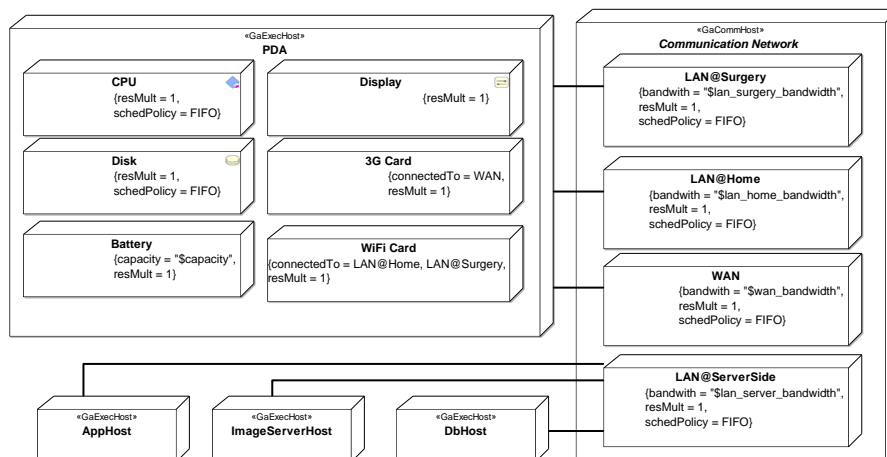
«GaExecHost»
PDA

CPU
{resMult = 1, schedPolicy = FIFO}

Display
{resMult = 1}

Disk
{resMult = 1, schedPolicy = FIFO}

3G Card
{connectedTo = WAN, resMult = 1}

Battery
{capacity = "$capacity", resMult = 1}

WiFi Card
{connectedTo = LAN@Home, LAN@Surgery, resMult = 1}

«GaCommHost»
Communication Network

LAN@Surgery
{bandwith = "$lan_surgery_bandwidth", resMult = 1, schedPolicy = FIFO}

LAN@Home
{bandwith = "$lan_home_bandwidth", resMult = 1, schedPolicy = FIFO}

WAN
{bandwith = "$wan_bandwidth", resMult = 1, schedPolicy = FIFO}

LAN@ServerSide
{bandwith = "$lan_server_bandwidth", resMult = 1, schedPolicy = FIFO}

«GaExecHost»
AppHost

«GaExecHost»
ImageServerHost

«GaExecHost»
DbHost